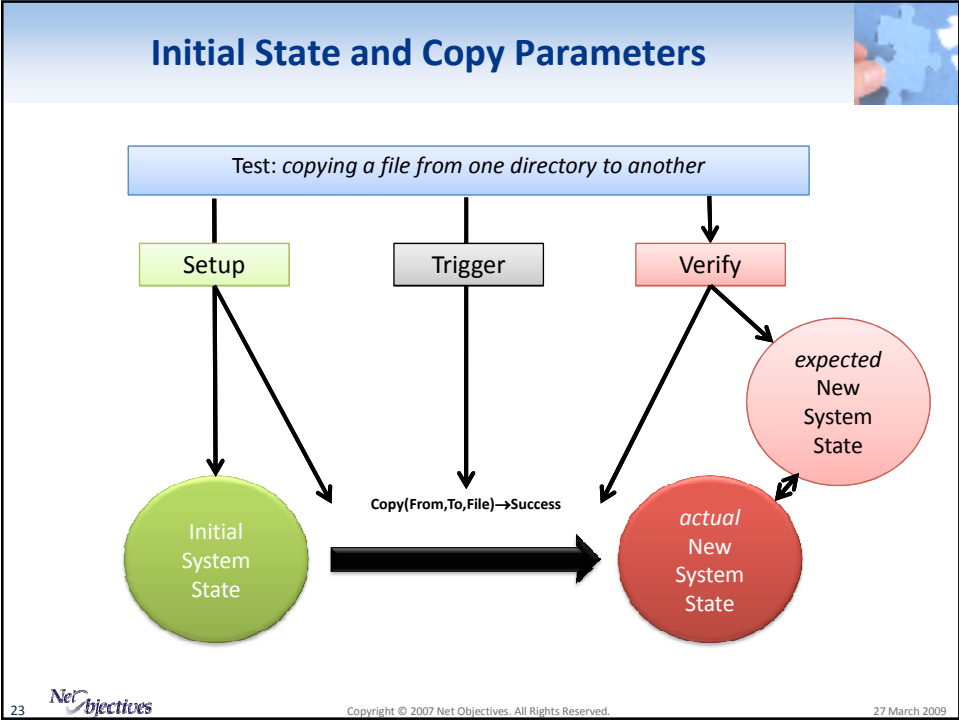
Initial State and Copy Parameters

Test: *copying a file from one directory to another*

Setup

Trigger

Verify

*expected* New System State

Copy(From,To,File)$\rightarrow$Success

Initial System State

*actual* New System State

23

Net Objectives

Copyright © 2007 Net Objectives. All Rights Reserved.

27 March 2009